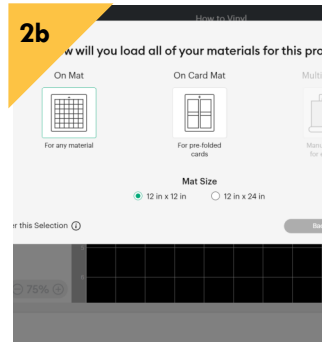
2b

How to Vinyl

w will you load all of your materials for this pro

On Mat

For any material

On Card Mat

For pre-folded cards

Multi

Manu for

Mat Size

12 in x 12 in

12 in x 24 in

r this Selection ⓘ

75%